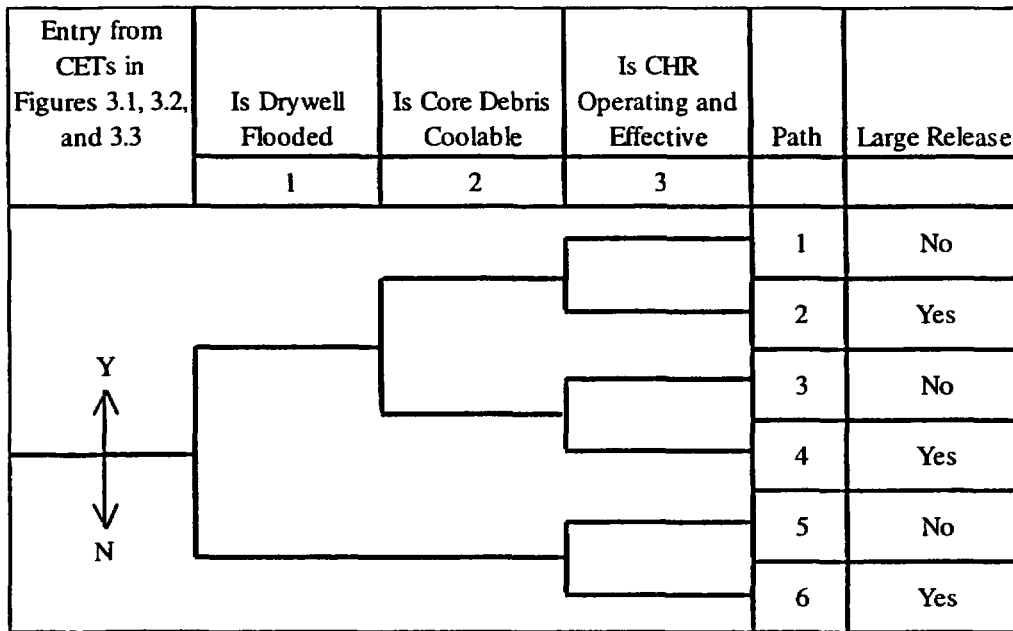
| Entry from CETs in Figures 3.1, 3.2, and 3.3 | Is Drywell Flooded | Is Core Debris Coolable | Is CHR Operating and Effective | Path | Large Release |
|---|---|---|---|---|---|
| | 1 | 2 | 3 | | |
| | | | | 1 | No |
| | | | | 2 | Yes |
| | | | | 3 | No |
| | | | | 4 | Yes |
| | | | | 5 | No |
| | | | | 6 | Yes |

Y

N